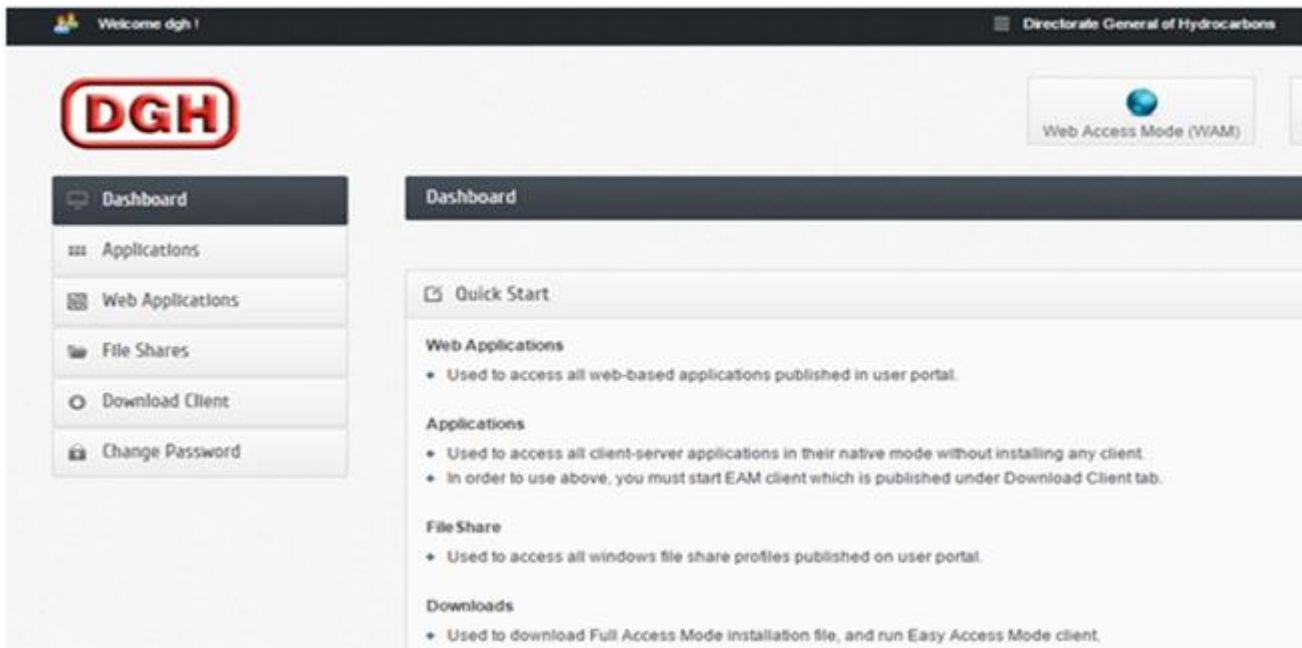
Welcome dgh !

Directorate General of Hydrocarbons

DGH

Web Access Mode (WAM)

Dashboard
Applications
Web Applications
File Shares
Download Client
Change Password

Dashboard

Quick Start

Web Applications
• Used to access all web-based applications published in user portal.

Applications
• Used to access all client-server applications in their native mode without installing any client.
• In order to use above, you must start EAM client which is published under Download Client tab.

File Share
• Used to access all windows file share profiles published on user portal.

Downloads
• Used to download Full Access Mode installation file, and run Easy Access Mode client.